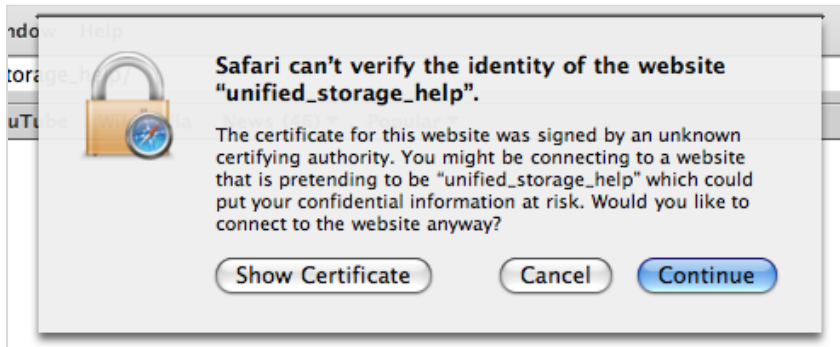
ndow Help

torage_help/

uTube Wikipedia News (46) ▾ Popular ▾

Safari can't verify the identity of the website "unified_storage_help".

The certificate for this website was signed by an unknown certifying authority. You might be connecting to a website that is pretending to be "unified_storage_help" which could put your confidential information at risk. Would you like to connect to the website anyway?

Show Certificate

Cancel

Continue